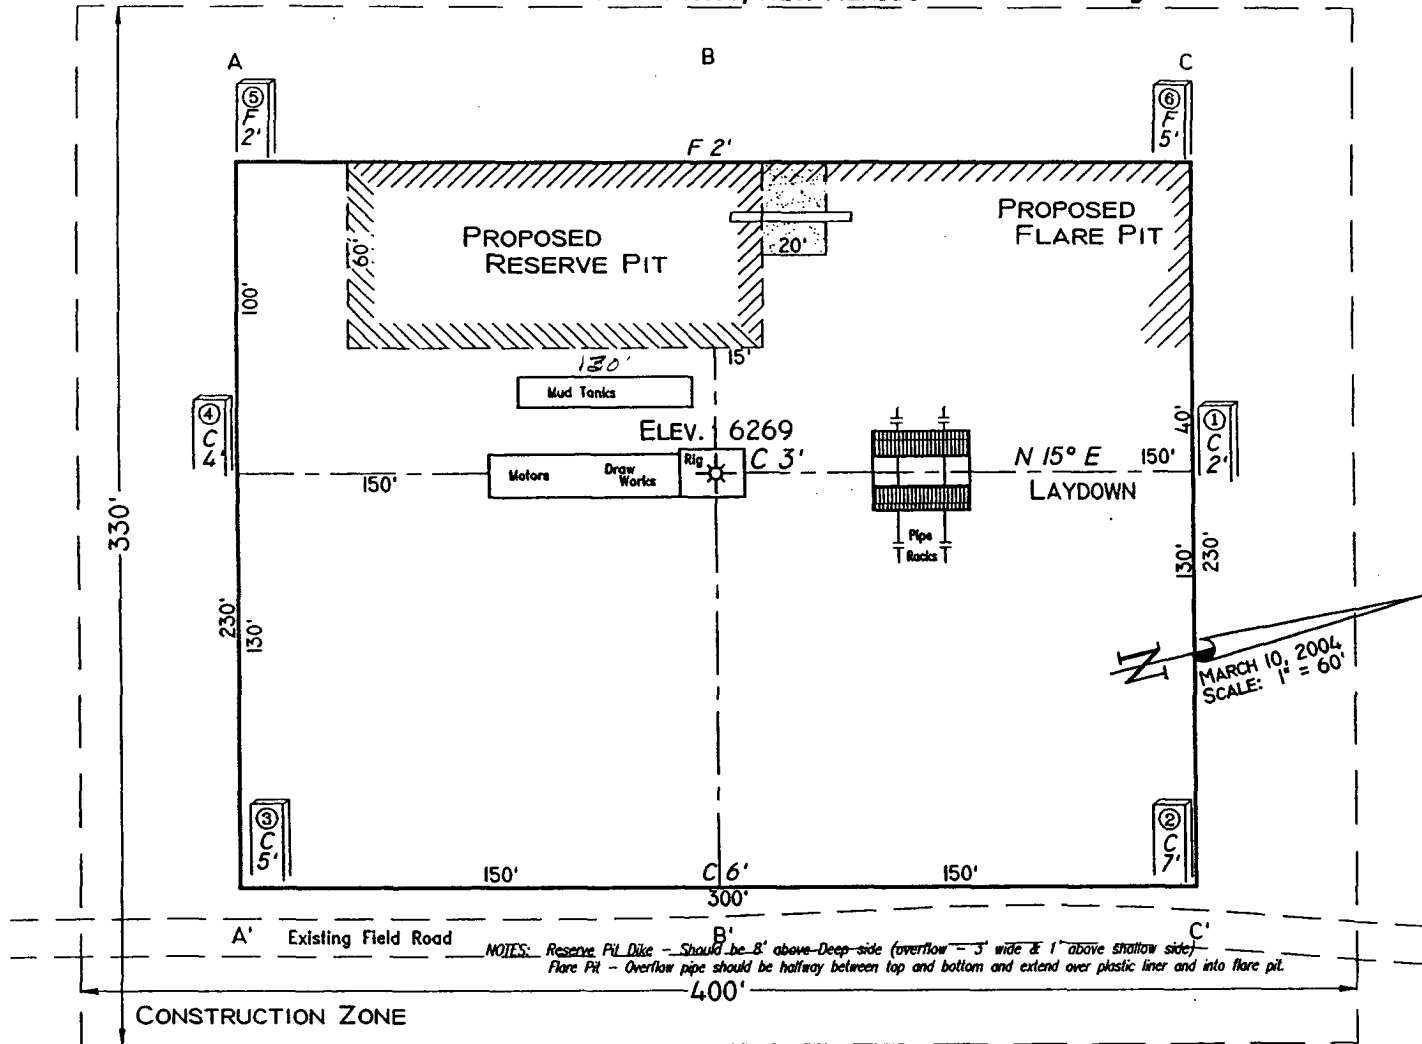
A
B
C
⑤ F 2'
⑥ F 5'
F 2'
PROPOSED RESERVE PIT
PROPOSED FLARE PIT
60'
20'
100'
15'
130'
Mud Tanks
④ C 4'
ELEV. 6269
40'
① C 2'
150'
Motors
Draw Works
Rig
C 3'
N 15° E
150'
LAYDOWN
Pipe Racks
330'
130'
230'
230'
130'
MARCH 10, 2004
SCALE: 1" = 60'
③ C 5'
② C 7'
150'
C 6'
150'
300'
A'
Existing Field Road
B'
C'
NOTES: Reserve Pit Dike – Should be 8' above Deep side (overflow – 3' wide & 1' above shallow side)
Flare Pit – Overflow pipe should be halfway between top and bottom and extend over plastic liner and into flare pit.
400'
CONSTRUCTION ZONE